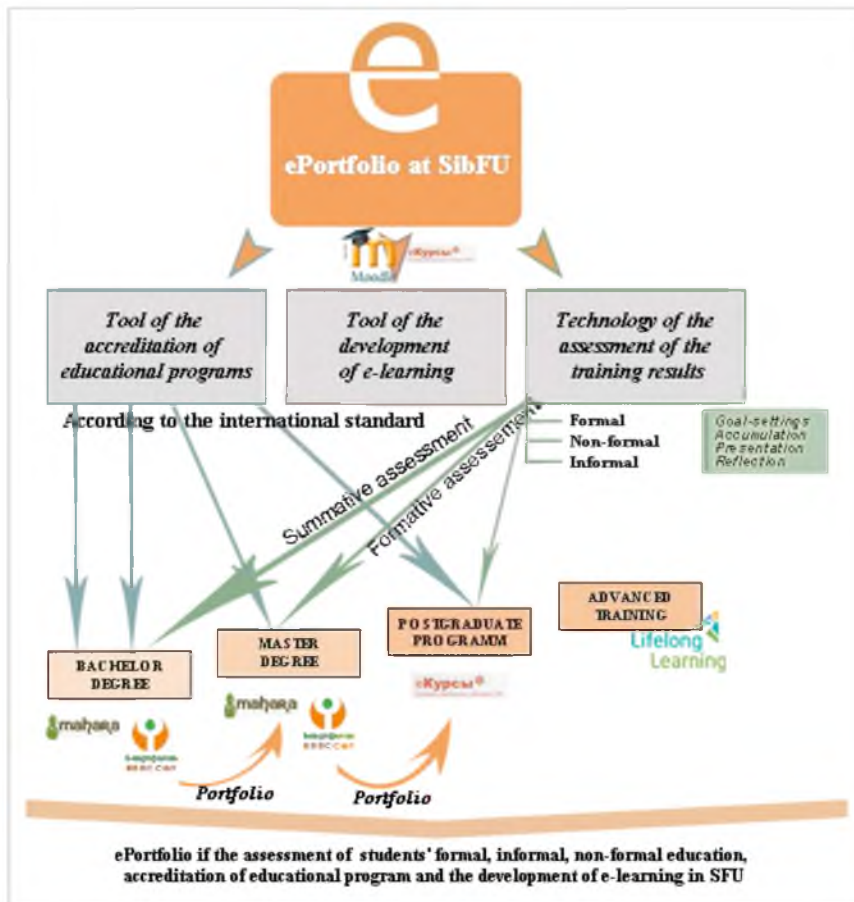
e

ePortfolio at SibFU

Moodle

eКурсы®

Tool of the accreditation of educational programs

Tool of the development of e-learning

Technology of the assessment of the training results

According to the international standard

Formal

Non-formal

Informal

Goal-settings
Accumulation
Presentation
Reflection

Summative assessment

Formative assessment

BACHELOR DEGREE

MASTER DEGREE

POSTGRADUATE PROGRAMM

ADVANCED TRAINING

Lifelong Learning

mahara

mahara

eКурсы®

Portfolio

Portfolio

ePortfolio if the assessment of students' formal, informal, non-formal education, accreditation of educational program and the development of e-learning in SFU